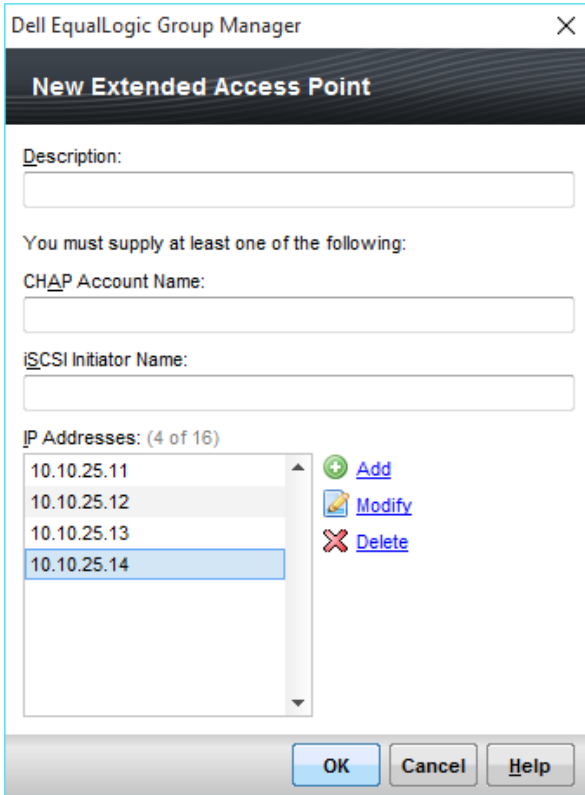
Dell EqualLogic Group Manager

New Extended Access Point

Description:

You must supply at least one of the following:

CHAP Account Name:

iSCSI Initiator Name:

IP Addresses: (4 of 16)

10.10.25.11
10.10.25.12
10.10.25.13
10.10.25.14

Add
Modify
Delete

OK
Cancel
Help